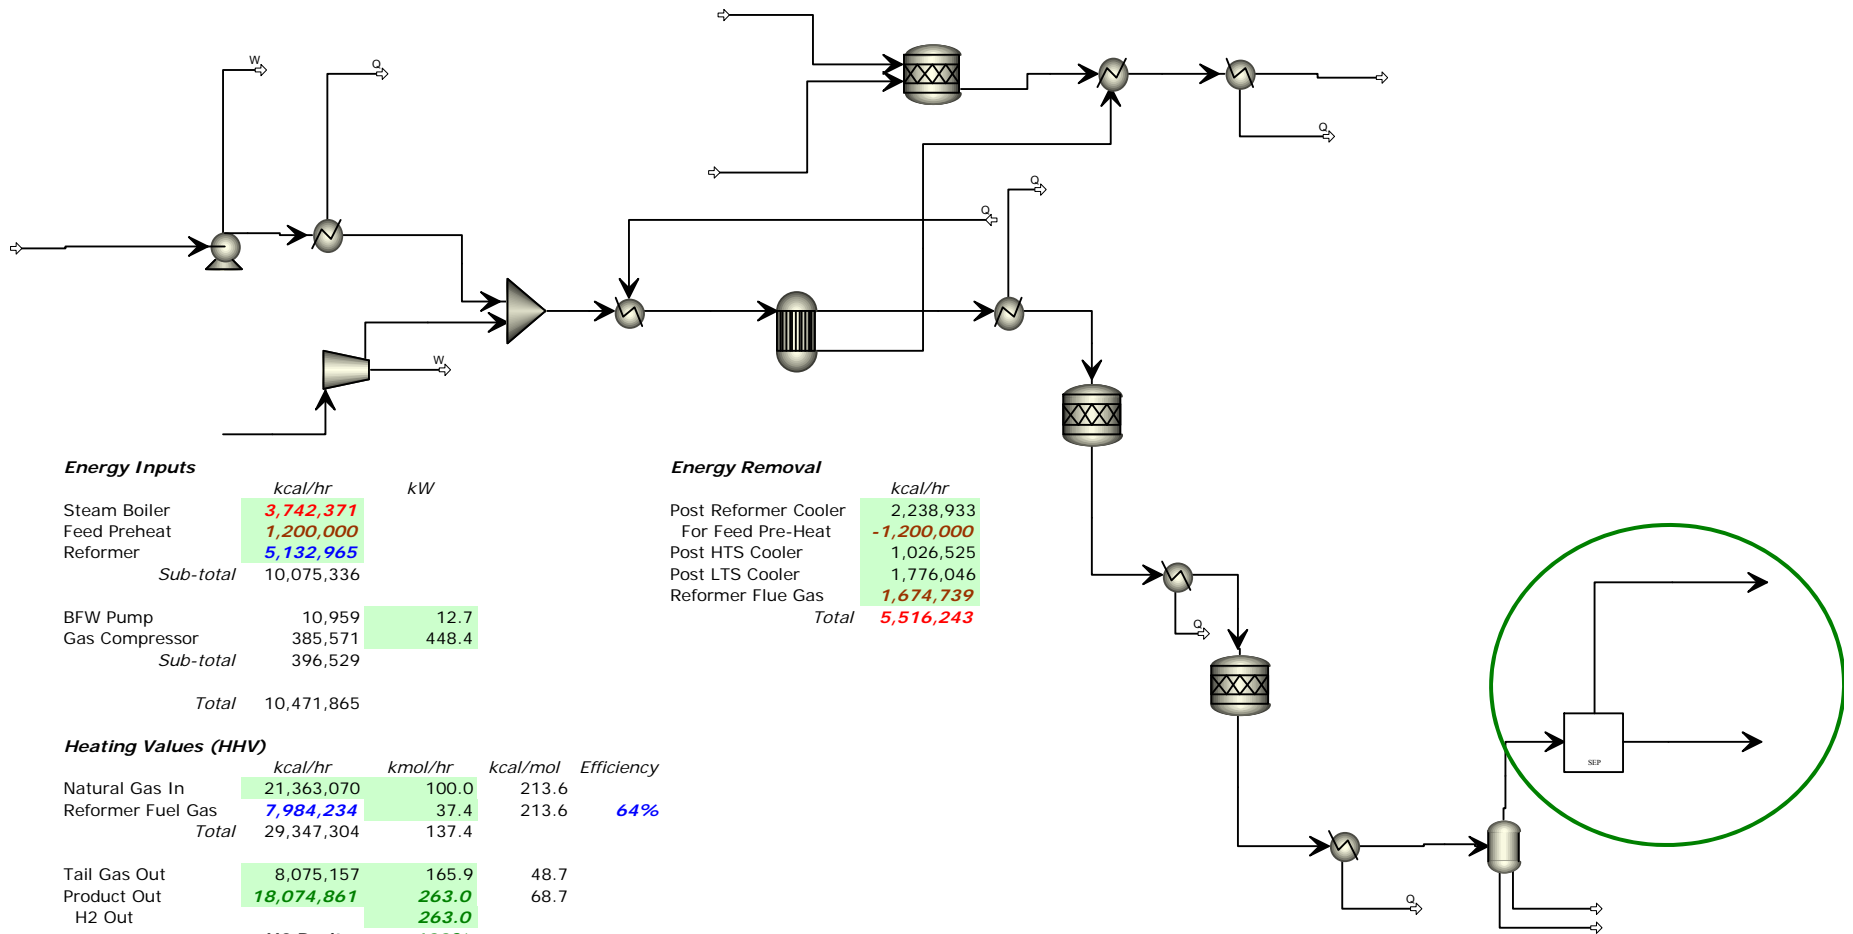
W
Q
Q
Q
Q
W
Q
Q
SEP

Energy Inputs

| | kcal/hr | kW |
|---|---|---|
| Steam Boiler | 3,742,371 | |
| Feed Preheat | 1,200,000 | |
| Reformer | 5,132,965 | |
| Sub-total | 10,075,336 | |
| | | |
| BFW Pump | 10,959 | 12.7 |
| Gas Compressor | 385,571 | 448.4 |
| Sub-total | 396,529 | |
| | | |
| Total | 10,471,865 | |

Energy Removal

| | kcal/hr |
|---|---|
| Post Reformer Cooler | 2,238,933 |
| For Feed Pre-Heat | -1,200,000 |
| Post HTS Cooler | 1,026,525 |
| Post LTS Cooler | 1,776,046 |
| Reformer Flue Gas | 1,674,739 |
| Total | 5,516,243 |

Heating Values (HHV)

| | kcal/hr | kmol/hr | kcal/mol | Efficiency |
|---|---|---|---|---|
| Natural Gas In | 21,363,070 | 100.0 | 213.6 | |
| Reformer Fuel Gas | 7,984,234 | 37.4 | 213.6 | 64% |
| Total | 29,347,304 | 137.4 | | |
| | | | | |
| Tail Gas Out | 8,075,157 | 165.9 | 48.7 | |
| Product Out | 18,074,861 | 263.0 | 68.7 | |
| H2 Out | | 263.0 | | |

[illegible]